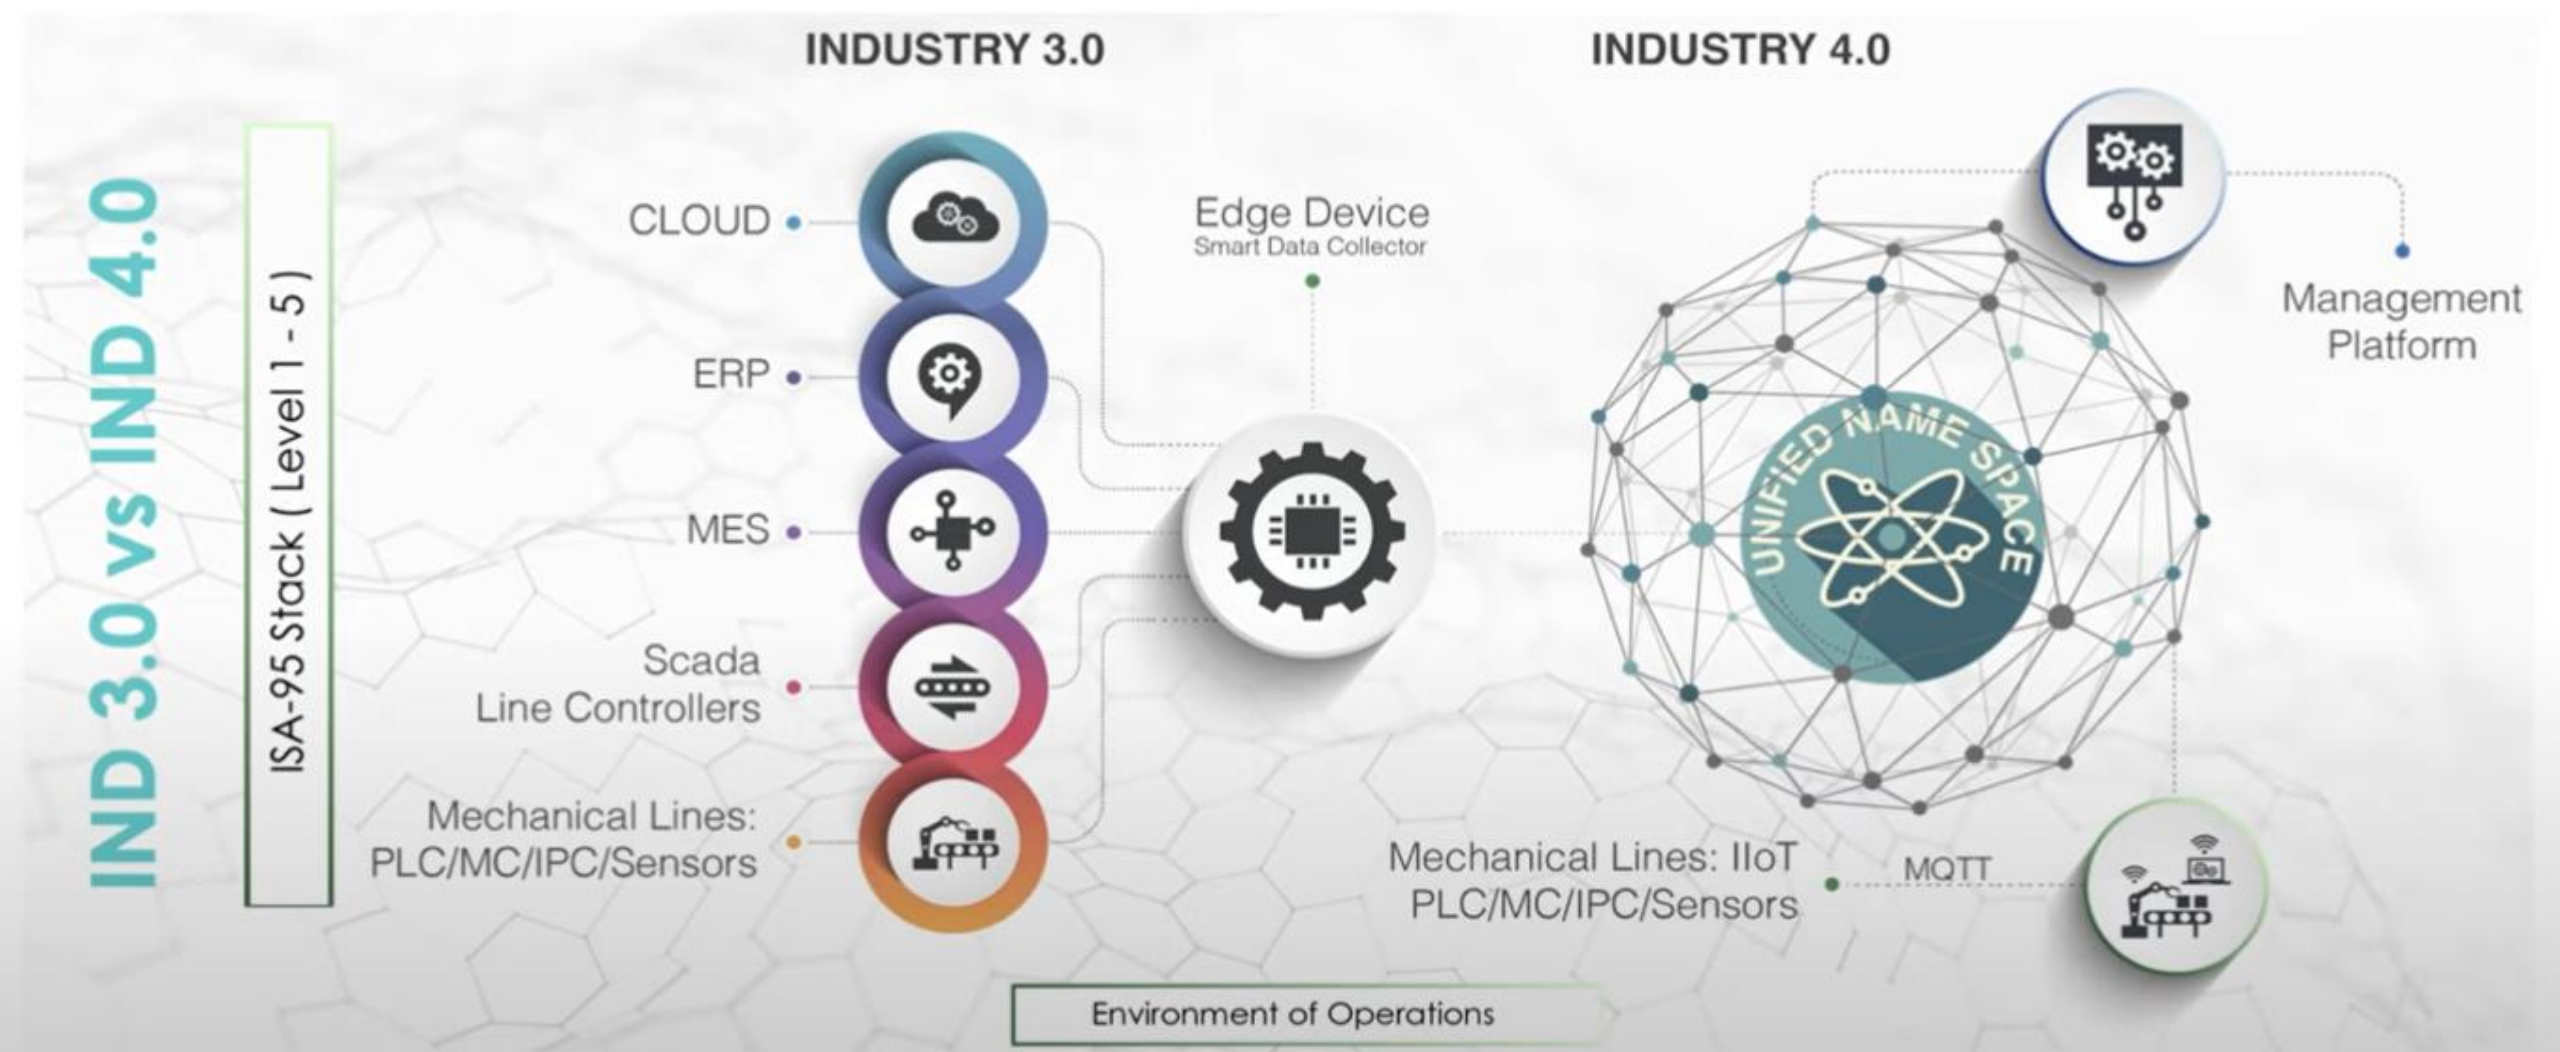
IND 3.0 vs IND 4.0

ISA-95 Stack ( Level 1 - 5 )

INDUSTRY 3.0

INDUSTRY 4.0

CLOUD

ERP

MES

Scada
Line Controllers

Mechanical Lines:
PLC/MC/IPC/Sensors

Edge Device
Smart Data Collector

UNIFIED NAME SPACE

Management
Platform

Mechanical Lines: IIoT
PLC/MC/IPC/Sensors

MQTT

Environment of Operations